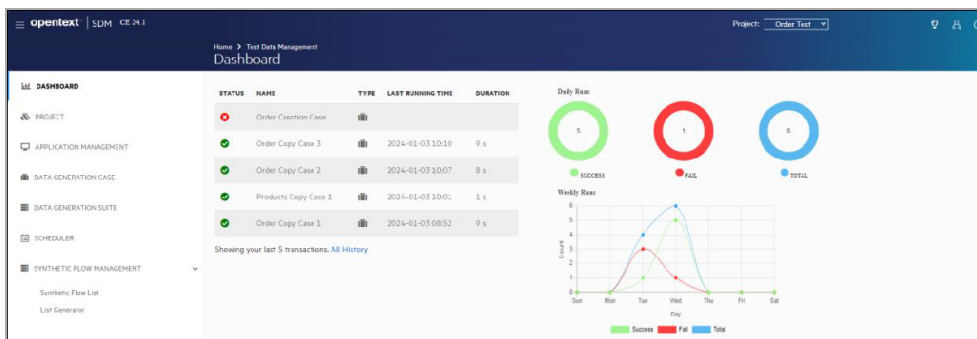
opentext | SDM CE 24.1

Project: Order Test

Home > Test Data Management
Dashboard

DASHBOARD
PROJECT
APPLICATION MANAGEMENT
DATA GENERATION CASE
DATA GENERATION SUITE
SCHEDULER
SYNTHETIC FLOW MANAGEMENT
Synthetic Flow List
List Generator

| STATUS | NAME | TYPE | LAST RUNNING TIME | DURATION |
|---|---|---|---|---|
| | Order Creation Case | | | |
| | Order Copy Case 3 | | 2024-01-03 10:10 | 9 s |
| | Order Copy Case 2 | | 2024-01-03 10:07 | 8 s |
| | Products Copy Case 1 | | 2024-01-03 10:02 | 1 s |
| | Order Copy Case 1 | | 2024-01-03 08:52 | 9 s |

Showing your last 5 transactions. All History

Daily Runs
5
1
6
SUCCESS
FAIL
TOTAL

Weekly Runs
6
5
4
3
2
1
0
Count
Sun Mon Tue Wed Thu Fri Sat
Day
Success Fail Total